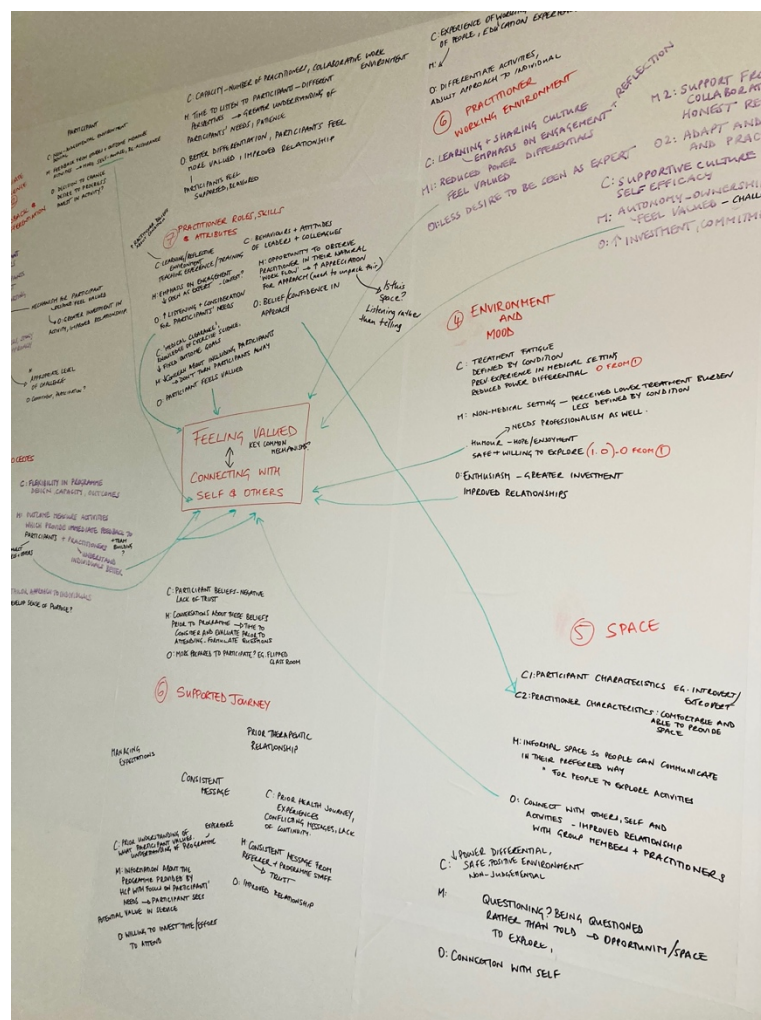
C: EXPERIENCE OF WORKING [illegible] OF PEOPLE, EDUCATION EXPERT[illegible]

M:

O: DIFFERENTIATE ACTIVITIES, ADJUST APPROACH TO INDIVIDUAL

6 PRACTITIONER WORKING ENVIRONMENT

C: LEARNING + SHARING CULTURE - REFLECTION EMPHASIS ON ENGAGEMENT

M: REDUCED POWER DIFFERENTIALS FEEL VALUED

O: LESS DESIRE TO BE SEEN AS EXPERT

M2: SUPPORT FR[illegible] COLLABORA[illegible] HONEST RE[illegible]

O2: ADAPT AND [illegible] AND PRAC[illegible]

C: SUPPORTIVE CULTURE SELF EFFICACY

M: AUTONOMY - OWNERSHIP - FEEL VALUED - CHALL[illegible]

O: ↑ INVESTMENT, COMMITM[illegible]

C: CAPACITY - NUMBER OF PRACTITIONERS, COLLABORATIVE WORK ENVIRONMENT

M: TIME TO LISTEN TO PARTICIPANTS - DIFFERENT PERSPECTIVES → GREATER UNDERSTANDING OF PARTICIPANTS' NEEDS, PATIENCE

O: BETTER DIFFERENTIATION, PARTICIPANTS FEEL MORE VALUED, IMPROVED RELATIONSHIP

PARTICIPANTS FEEL SUPPORTED, REASSURED

PARTICIPANT

C: NON-JUDGEMENTAL ENVIRONMENT

M: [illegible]

O: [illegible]

7 PRACTITIONER ROLES, SKILLS & ATTRIBUTES

C: LEARNING/REFLECTIVE ENVIRONMENT TEACHING EXPERIENCE/TRAINING

M: EMPHASIS ON ENGAGEMENT → LESS AS EXPERT - 'COACH'

O: ↑ LISTENING + CONSIDERATION FOR PARTICIPANTS' NEEDS

C: BEHAVIOURS + ATTITUDES OF LEADERS + COLLEAGUES

M: OPPORTUNITY TO OBSERVE PRACTITIONER IN THEIR NATURAL WORK FLOW → ↑ APPRECIATION FOR APPROACH (need to unpack this)

O: BELIEF/CONFIDENCE IN APPROACH

Is this space?

Listening rather than telling

C: 'MEDICAL CLEARANCE' KNOWLEDGE OF EXERCISE SCIENCE & FOCUS ON PATIENT GOALS

M: KNOWLEDGE ABOUT HOLDING PARTICIPANTS BACK RATHER THAN PARTICIPANTS AWAY

O: PARTICIPANT FEELS VALUED

FEELING VALUED
KEY COMMON MECHANISMS?
↕
CONNECTING WITH SELF & OTHERS

4 ENVIRONMENT AND MOOD

C: TREATMENT FATIGUE DEFINED BY CONDITION PREV EXPERIENCE IN MEDICAL SETTING REDUCED POWER DIFFERENTIAL O FROM ①

M: NON-MEDICAL SETTING - PERCEIVED LOWER TREATMENT BURDEN LESS DEFINED BY CONDITION
→ NEEDS PROFESSIONALISM AS WELL.

HUMOUR - HOPE/ENJOYMENT
SAFE + WILLING TO EXPLORE (1.0) - O FROM ①

O: ENTHUSIASM - GREATER INVESTMENT
IMPROVED RELATIONSHIPS

C: FLEXIBILITY IN PROGRAMME DESIGN CAPACITY, OUTCOMES

M: TAILORED ACTIVITIES WHICH PROVIDE IMMEDIATE FEEDBACK TO PARTICIPANTS + PRACTITIONERS → TRUST BUILDING? UNDERSTAND INDIVIDUAL NEEDS

C: PARTICIPANT BELIEFS - NEGATIVE LACK OF TRUST

M: CONVERSATIONS ABOUT THESE BELIEFS PRIOR TO PROGRAMME → TIME TO CONSIDER AND EVALUATE PRIOR TO ATTENDING, FORMULATE QUESTIONS

O: MORE PREPARED TO PARTICIPATE? EG. FLIPPED CLASSROOM

5 SPACE

C1: PARTICIPANT CHARACTERISTICS EG. INTROVERT/EXTROVERT

C2: PRACTITIONER CHARACTERISTICS: COMFORTABLE AND ABLE TO PROVIDE SPACE

M: INFORMAL SPACE SO PEOPLE CAN COMMUNICATE IN THEIR PREFERRED WAY
• FOR PEOPLE TO EXPLORE ACTIVITIES

O: CONNECT WITH OTHERS, SELF AND ACTIVITIES - IMPROVED RELATIONSHIP WITH GROUP MEMBERS + PRACTITIONERS

C: ↓ POWER DIFFERENTIAL, SAFE, POSITIVE ENVIRONMENT NON-JUDGEMENTAL

M: QUESTIONING? BEING QUESTIONED RATHER THAN TOLD → OPPORTUNITY/SPACE TO EXPLORE,

O: CONNECTION WITH SELF

6 SUPPORTED JOURNEY

MANAGING EXPECTATIONS

PRIOR THERAPEUTIC RELATIONSHIP

CONSISTENT MESSAGE

C: PRIOR HEALTH JOURNEY, EXPERIENCES CONFLICTING MESSAGES, LACK OF CONTINUITY

C: PRIOR UNDERSTANDING OF WHAT PARTICIPANT VALUES, EXPERIENCE UNDERSTANDING OF PROGRAMME

M: INFORMATION ABOUT THE PROGRAMME PROVIDED BY HCP WITH FOCUS ON PARTICIPANTS' NEEDS → PARTICIPANT SEES POTENTIAL VALUE IN SERVICE

O: WILLING TO INVEST TIME/EFFORT TO ATTEND

M: CONSISTENT MESSAGE FROM REFERRER + PROGRAMME STAFF → TRUST

O: IMPROVED RELATIONSHIP